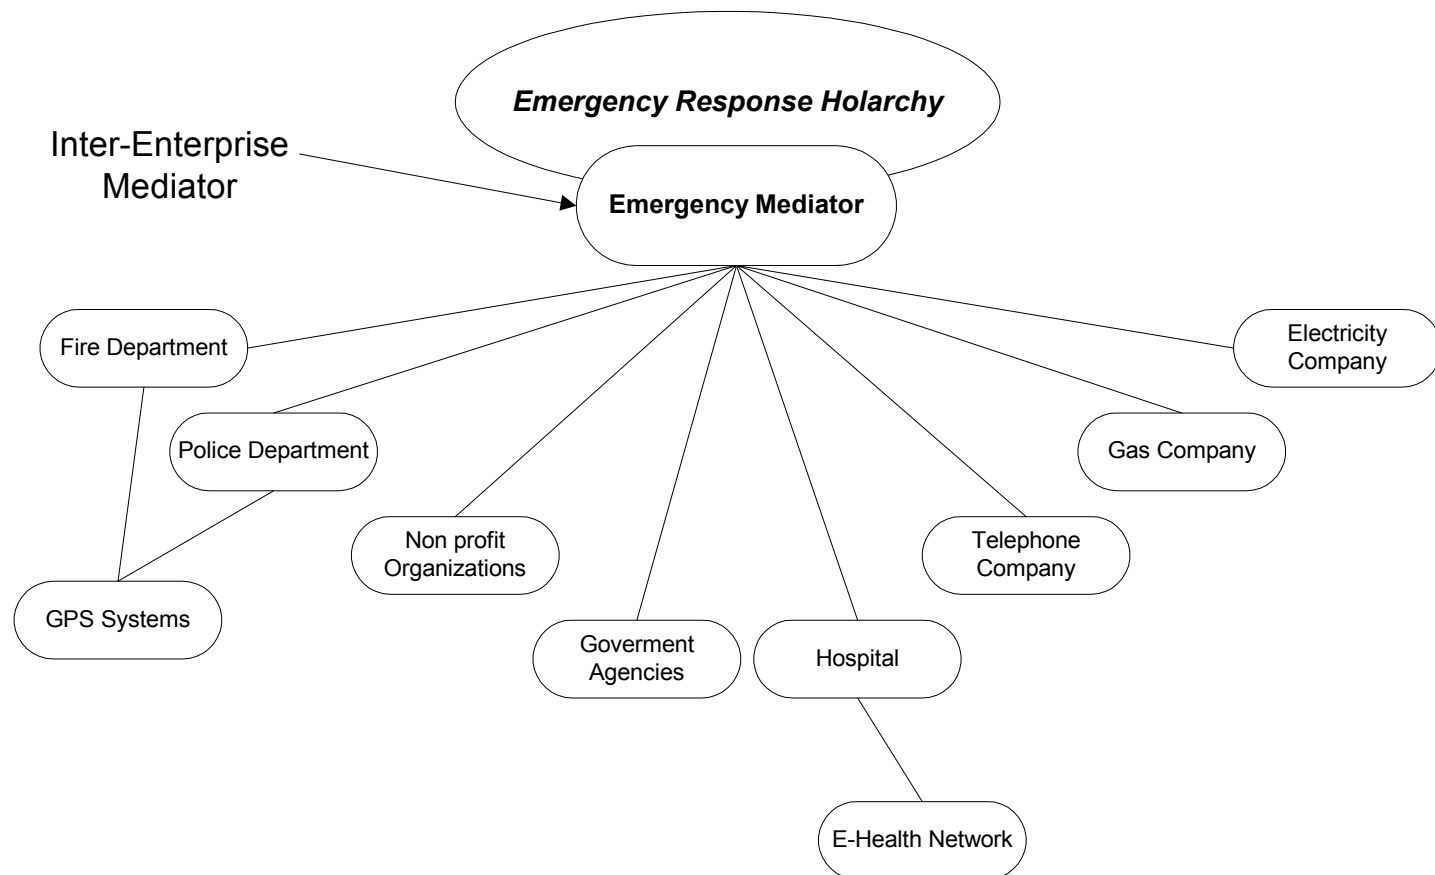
Emergency Response Holarchy

Inter-Enterprise Mediator

Emergency Mediator

Fire Department

Electricity Company

Police Department

Gas Company

Non profit Organizations

Telephone Company

GPS Systems

Goverment Agencies

Hospital

E-Health Network